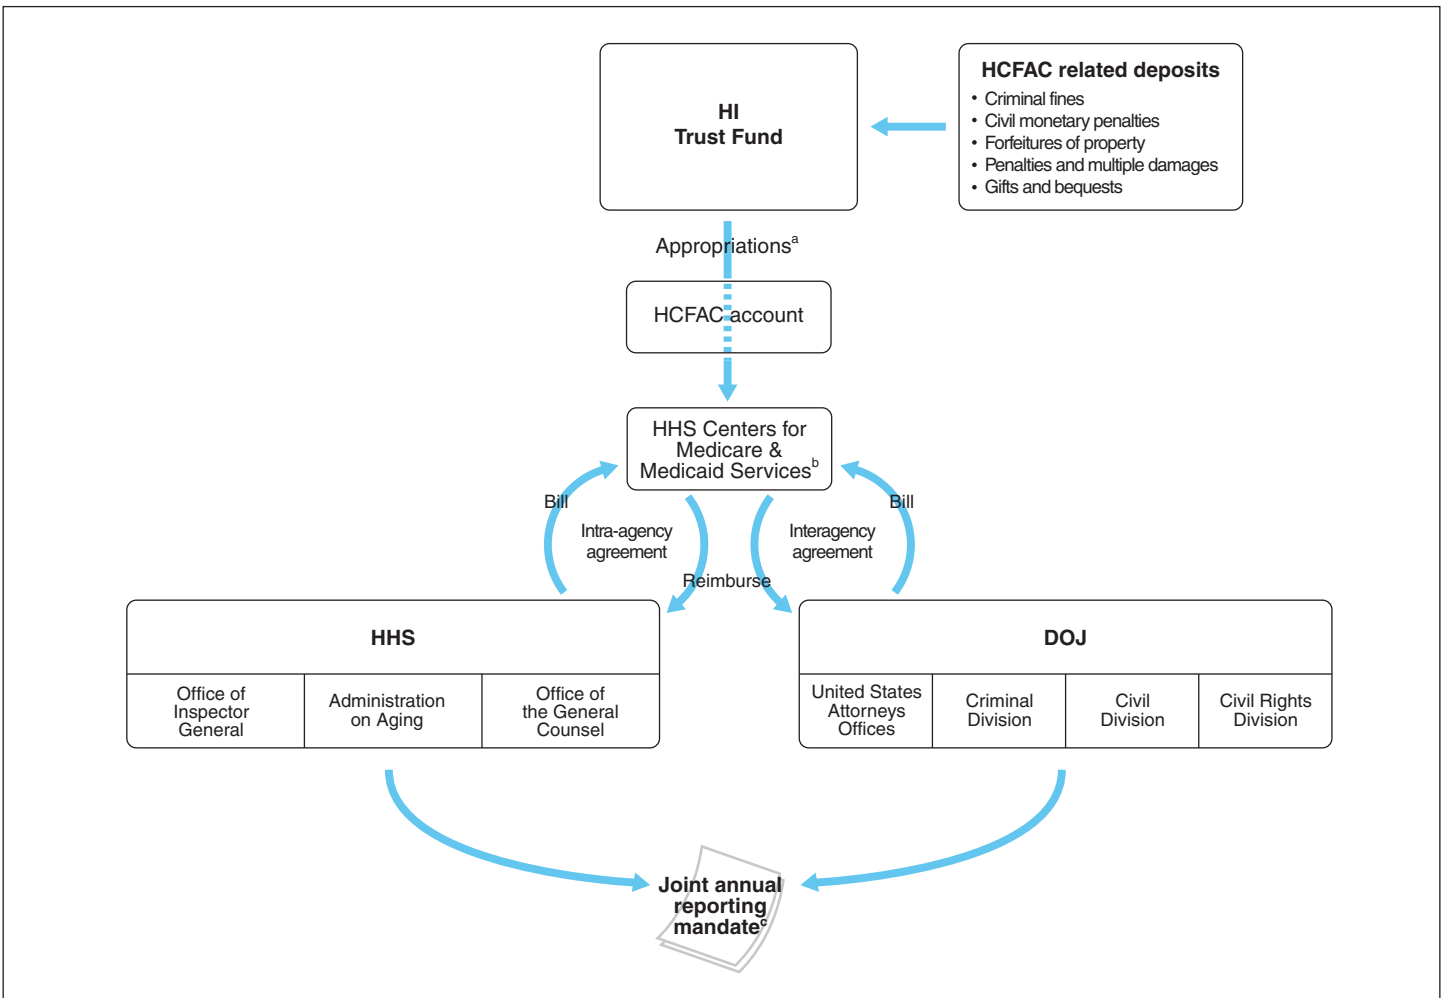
HI
Trust Fund

HCFAC related deposits
• Criminal fines
• Civil monetary penalties
• Forfeitures of property
• Penalties and multiple damages
• Gifts and bequests

Appropriations$^a$

HCFAC account

HHS Centers for Medicare & Medicaid Services$^b$

Bill

Intra-agency agreement

Reimburse

Interagency agreement

Bill

HHS

| Office of Inspector General | Administration on Aging | Office of the General Counsel |
|---|---|---|

DOJ

| United States Attorneys Offices | Criminal Division | Civil Division | Civil Rights Division |
|---|---|---|---|

Joint annual reporting mandate$^c$